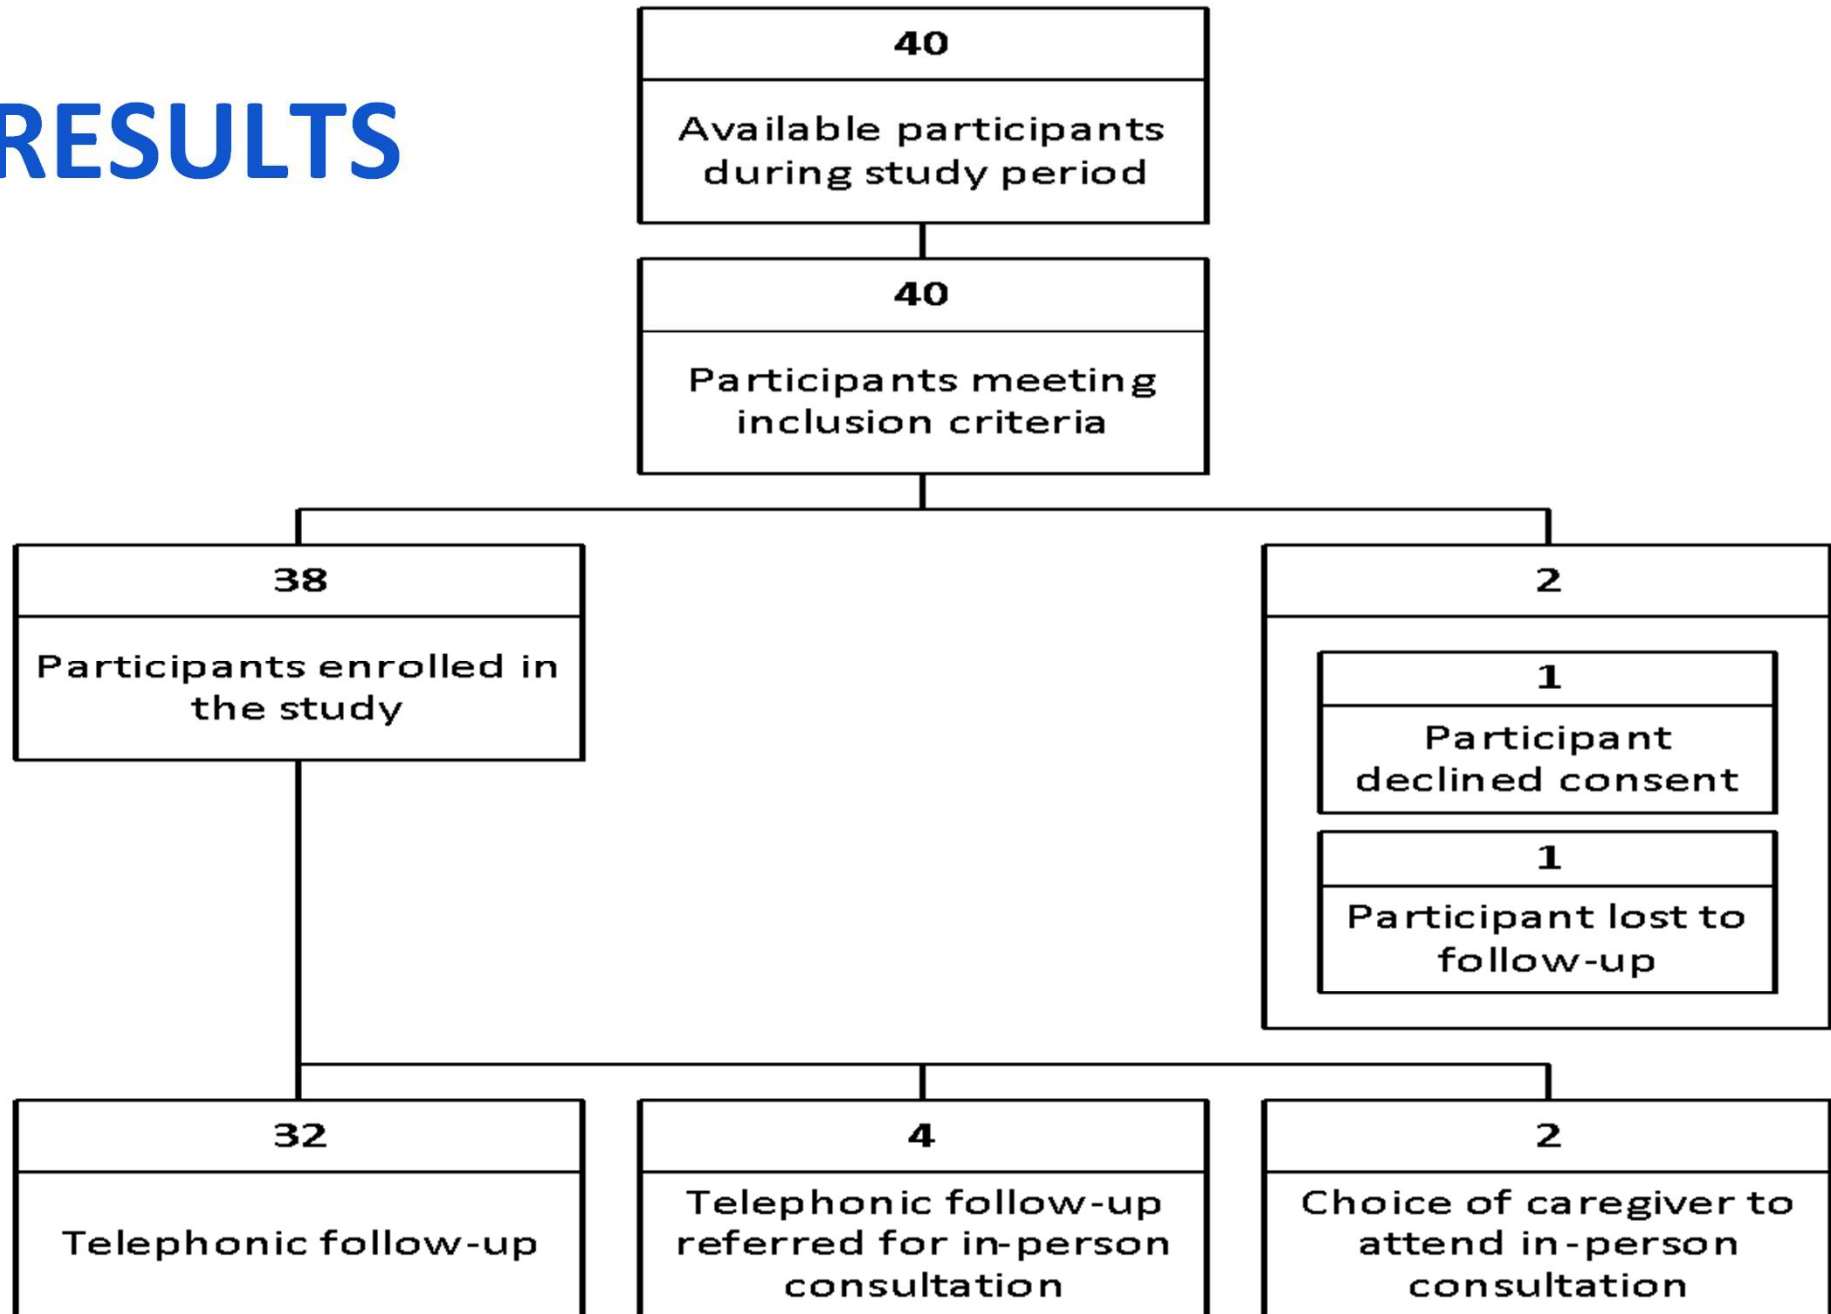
RESULTS

40
Available participants during study period

40
Participants meeting inclusion criteria

38
Participants enrolled in the study

2

1
Participant declined consent

1
Participant lost to follow-up

32
Telephonic follow-up

4
Telephonic follow-up referred for in-person consultation

2
Choice of caregiver to attend in-person consultation